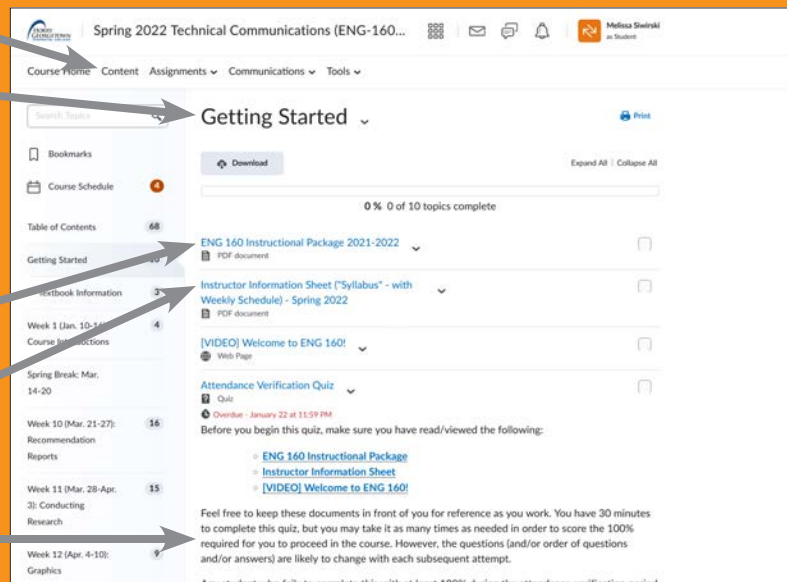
Spring 2022 Technical Communications (ENG-160...

Melissa Siwirski
as Student

Course Home Content Assignments Communications Tools

Search Topics

Bookmarks

Course Schedule 4

Table of Contents 68

Getting Started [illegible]

Textbook Information 3

Week 1 (Jan. 10-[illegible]): Course Introductions 4

Spring Break: Mar. 14-20

Week 10 (Mar. 21-27): Recommendation Reports 16

Week 11 (Mar. 28-Apr. 3): Conducting Research 15

Week 12 (Apr. 4-10): Graphics 9

Getting Started

Print

Download

Expand All | Collapse All

0 % 0 of 10 topics complete

ENG 160 Instructional Package 2021-2022
PDF document

Instructor Information Sheet ("Syllabus" - with Weekly Schedule) - Spring 2022
PDF document

[VIDEO] Welcome to ENG 160!
Web Page

Attendance Verification Quiz
Quiz
Overdue - January 22 at 11:59 PM

Before you begin this quiz, make sure you have read/viewed the following:

ENG 160 Instructional Package
Instructor Information Sheet
[VIDEO] Welcome to ENG 160!

Feel free to keep these documents in front of you for reference as you work. You have 30 minutes to complete this quiz, but you may take it as many times as needed in order to score the 100% required for you to proceed in the course. However, the questions (and/or order of questions and/or answers) are likely to change with each subsequent attempt.

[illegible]